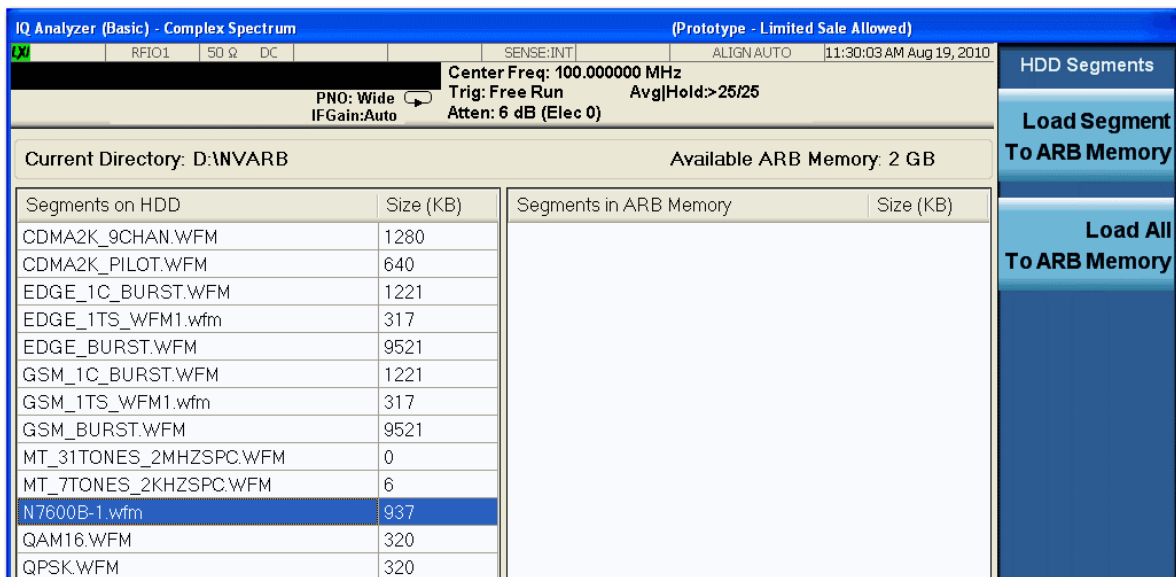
IQ Analyzer (Basic) - Complex Spectrum

(Prototype - Limited Sale Allowed)

LXI RFIO1 50 Ω DC SENSE:INT ALIGN AUTO 11:30:03 AM Aug 19, 2010

Center Freq: 100.000000 MHz
Trig: Free Run Avg|Hold:>25/25
PNO: Wide
IFGain:Auto
Atten: 6 dB (Elec 0)

HDD Segments

Load Segment To ARB Memory

Load All To ARB Memory

Current Directory: D:\NVARB

Available ARB Memory: 2 GB

| Segments on HDD | Size (KB) |
|---|---|
| CDMA2K_9CHAN.WFM | 1280 |
| CDMA2K_PILOT.WFM | 640 |
| EDGE_1C_BURST.WFM | 1221 |
| EDGE_1TS_WFM1.wfm | 317 |
| EDGE_BURST.WFM | 9521 |
| GSM_1C_BURST.WFM | 1221 |
| GSM_1TS_WFM1.wfm | 317 |
| GSM_BURST.WFM | 9521 |
| MT_31TONES_2MHZSPC.WFM | 0 |
| MT_7TONES_2KHZSPC.WFM | 6 |
| N7600B-1.wfm | 937 |
| QAM16.WFM | 320 |
| QPSK.WFM | 320 |

| Segments in ARB Memory | Size (KB) |
|---|---|